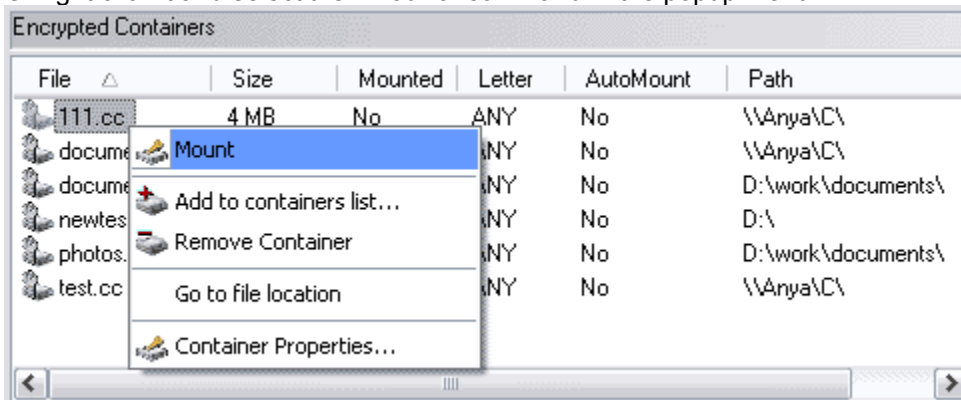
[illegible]

Encrypted Containers

| File | Size | Mounted | Letter | AutoMount | Path |
|---|---|---|---|---|---|
| 111.cc | 4 MB | No | ANY | No | \\Anya\C\ |
| docume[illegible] | | | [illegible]NY | No | \\Anya\C\ |
| docume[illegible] | | | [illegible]NY | No | D:\work\documents\ |
| newtes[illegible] | | | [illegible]NY | No | D:\ |
| photos.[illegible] | | | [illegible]NY | No | D:\work\documents\ |
| test.cc | | | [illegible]NY | No | \\Anya\C\ |

Mount
Add to containers list...
Remove Container
Go to file location
Container Properties...